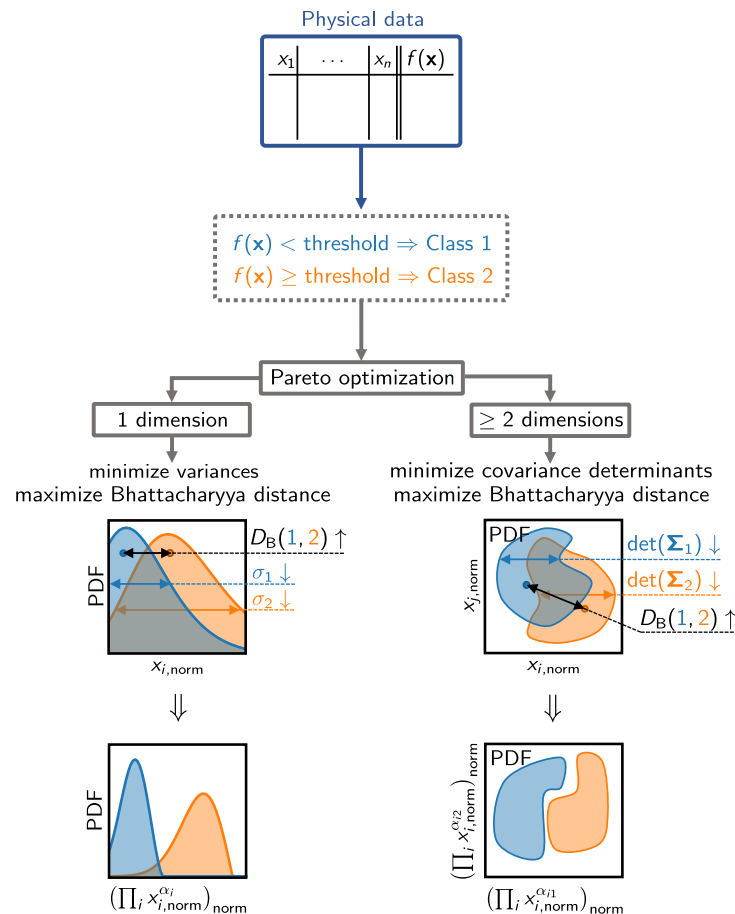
Physical data

| $x_1$ | $\cdots$ | $x_n$ | $f(\mathbf{x})$ |
|---|---|---|---|
| | | | |

$f(\mathbf{x})$ < threshold ⇒ Class 1
$f(\mathbf{x}) \geq$ threshold ⇒ Class 2

Pareto optimization

1 dimension

$\geq 2$ dimensions

minimize variances
maximize Bhattacharyya distance

minimize covariance determinants
maximize Bhattacharyya distance

$D_{\mathrm{B}}(1, 2) \uparrow$
$\sigma_1 \downarrow$
$\sigma_2 \downarrow$
PDF
$x_{i,\mathrm{norm}}$

PDF
$\det(\mathbf{\Sigma}_1) \downarrow$
$\det(\mathbf{\Sigma}_2) \downarrow$
$D_{\mathrm{B}}(1, 2) \uparrow$
$x_{j,\mathrm{norm}}$
$x_{i,\mathrm{norm}}$

⇓

⇓

PDF
$(\prod_i x_{i,\mathrm{norm}}^{\alpha_i})_{\mathrm{norm}}$

PDF
$(\prod_i x_{i,\mathrm{norm}}^{\alpha_{i2}})_{\mathrm{norm}}$
$(\prod_i x_{i,\mathrm{norm}}^{\alpha_{i1}})_{\mathrm{norm}}$